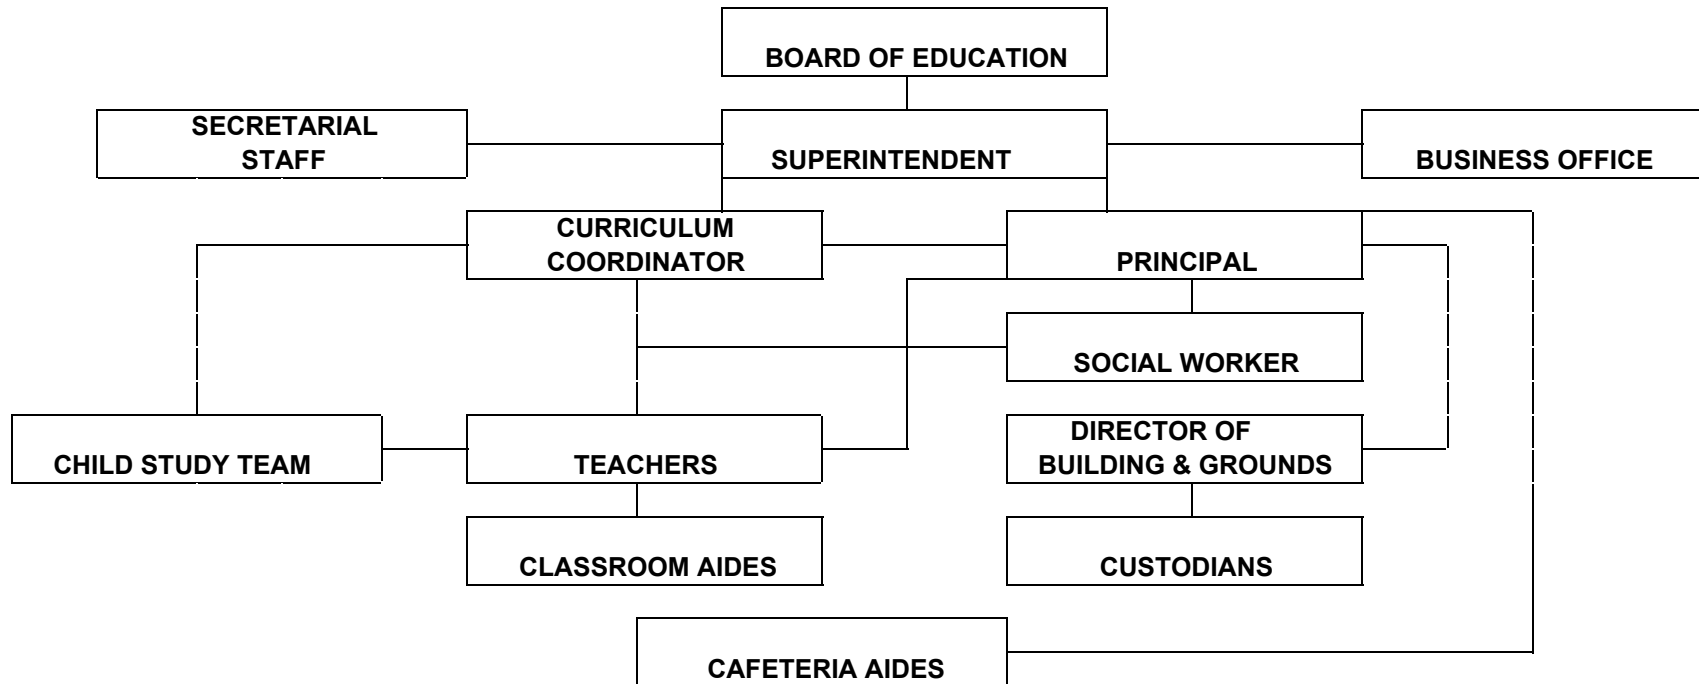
BOARD OF EDUCATION

SECRETARIAL STAFF

SUPERINTENDENT

BUSINESS OFFICE

CURRICULUM COORDINATOR

PRINCIPAL

SOCIAL WORKER

CHILD STUDY TEAM

TEACHERS

DIRECTOR OF BUILDING & GROUNDS

CLASSROOM AIDES

CUSTODIANS

CAFETERIA AIDES